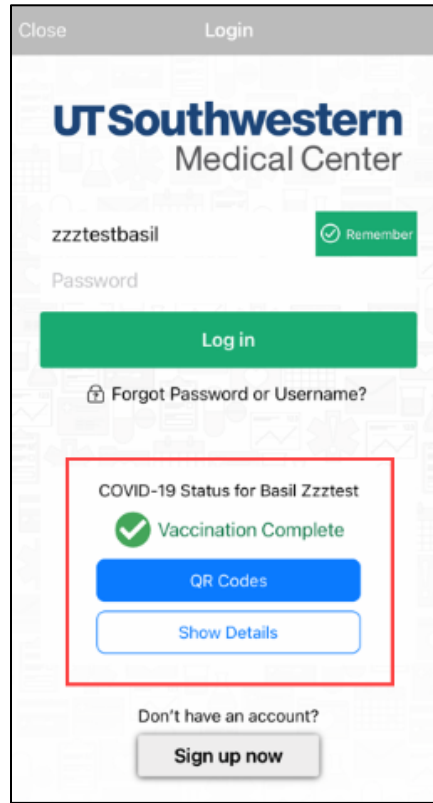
Close Login

UTSouthwestern
Medical Center

zzztestbasil

Remember

Password

Log in

Forgot Password or Username?

COVID-19 Status for Basil Zzztest

Vaccination Complete

QR Codes

Show Details

Don't have an account?

Sign up now